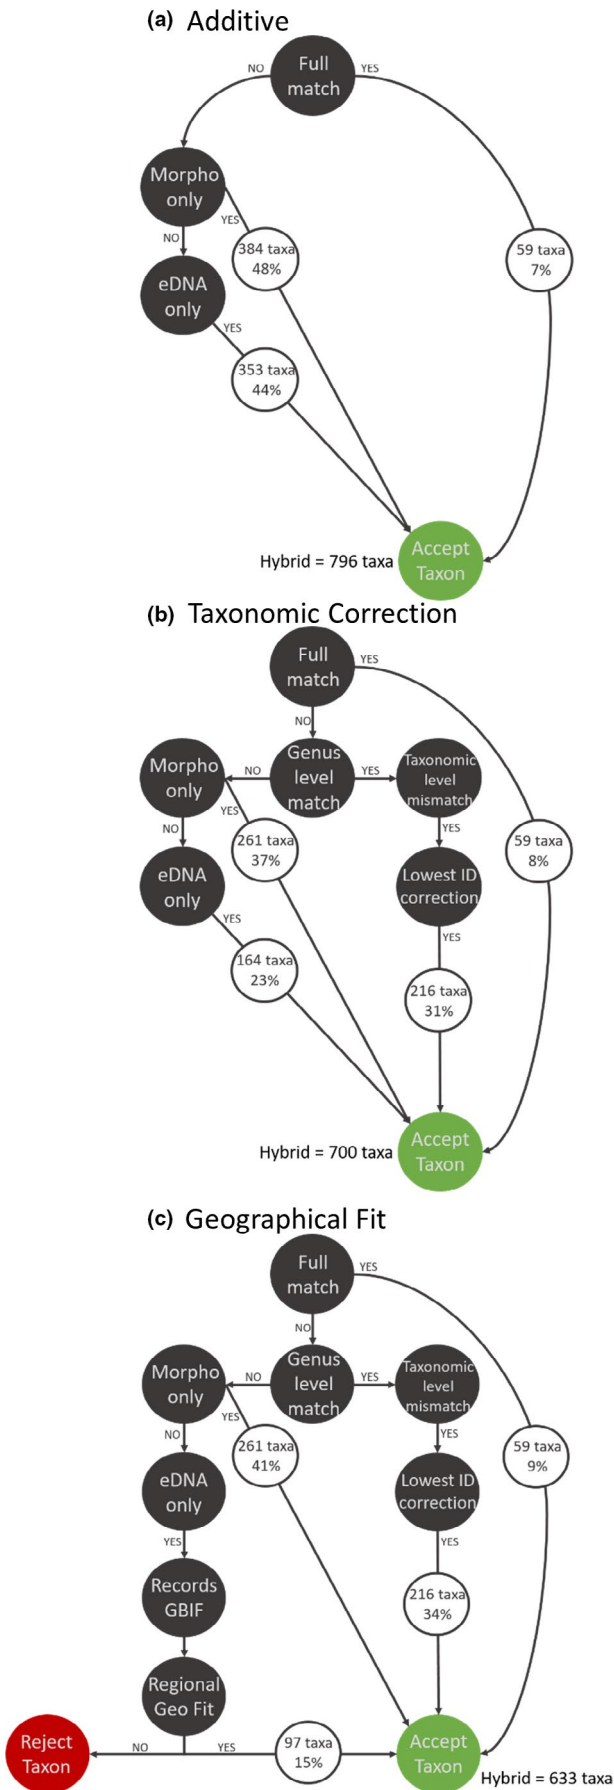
(a) Additive

Full match
NO
YES
Morpho only
YES
384 taxa 48%
NO
eDNA only
YES
353 taxa 44%
59 taxa 7%
Hybrid = 796 taxa
Accept Taxon

(b) Taxonomic Correction

Full match
YES
NO
Genus level match
NO
YES
Morpho only
Taxonomic level mismatch
YES
261 taxa 37%
YES
NO
59 taxa 8%
eDNA only
Lowest ID correction
YES
YES
164 taxa 23%
216 taxa 31%
Hybrid = 700 taxa
Accept Taxon

(c) Geographical Fit

Full match
YES
NO
Genus level match
NO
YES
Morpho only
Taxonomic level mismatch
YES
261 taxa 41%
YES
NO
59 taxa 9%
eDNA only
Lowest ID correction
YES
YES
Records GBIF
216 taxa 34%
Regional Geo Fit
Reject Taxon
NO
YES
97 taxa 15%
Accept Taxon
Hybrid = 633 taxa